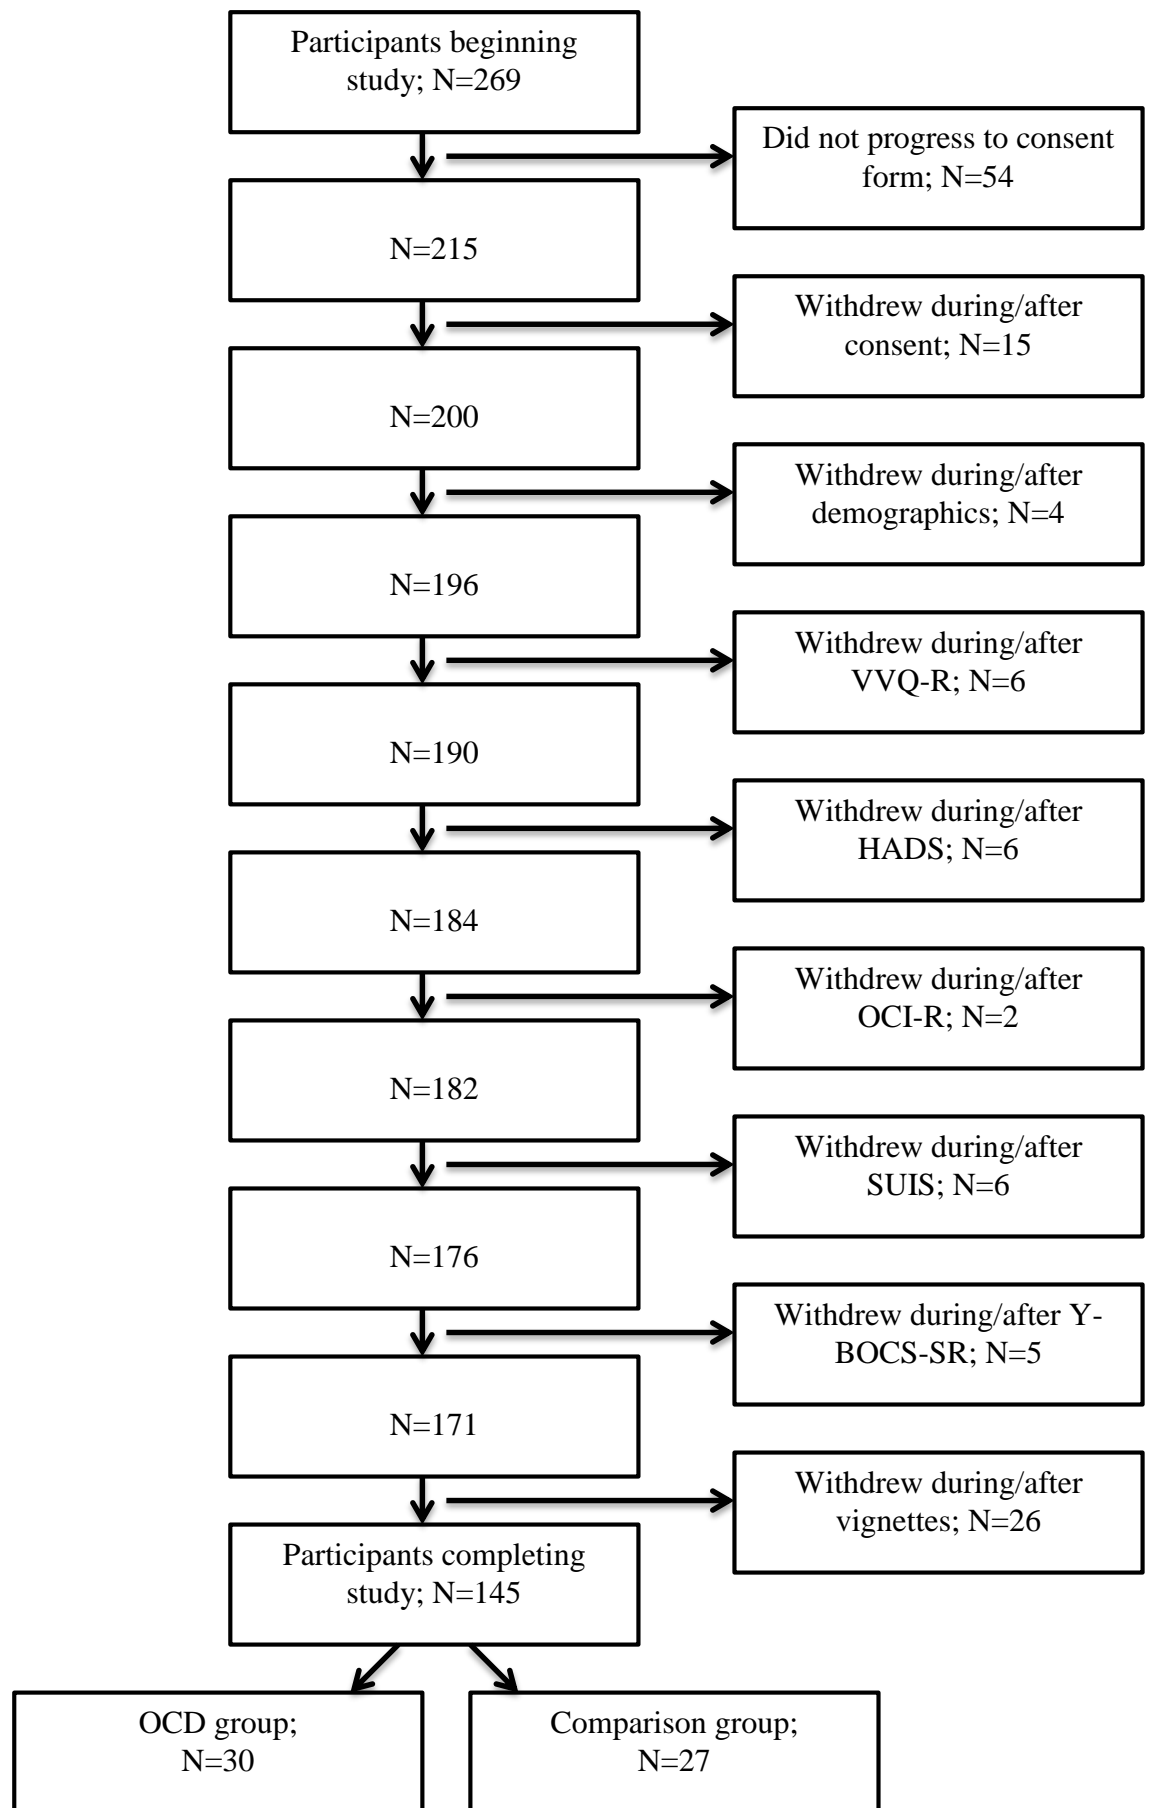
Participants beginning study; N=269

Did not progress to consent form; N=54

N=215

Withdrew during/after consent; N=15

N=200

Withdrew during/after demographics; N=4

N=196

Withdrew during/after VVQ-R; N=6

N=190

Withdrew during/after HADS; N=6

N=184

Withdrew during/after OCI-R; N=2

N=182

Withdrew during/after SUIS; N=6

N=176

Withdrew during/after Y-BOCS-SR; N=5

N=171

Withdrew during/after vignettes; N=26

Participants completing study; N=145

OCD group; N=30

Comparison group; N=27